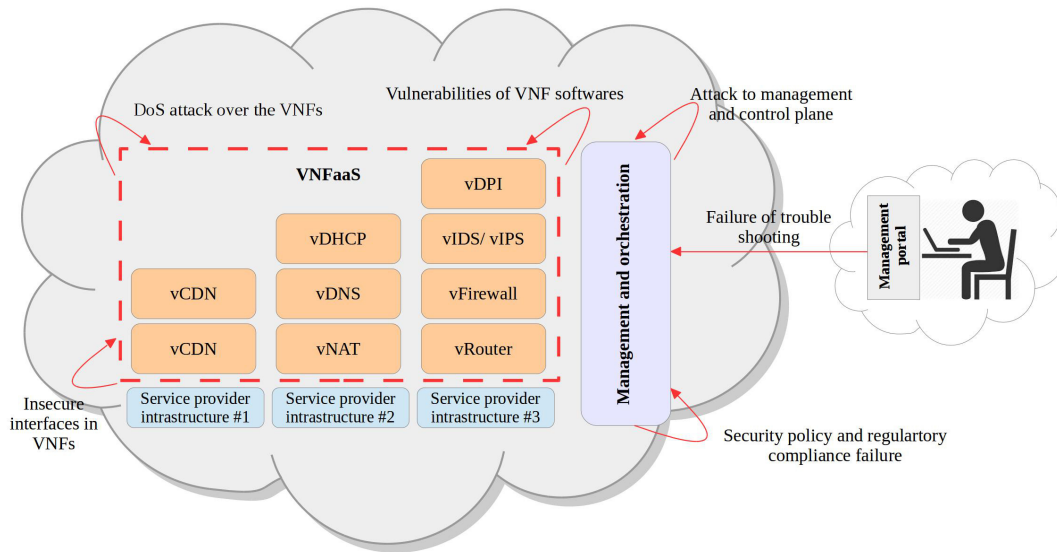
DoS attack over the VNFs

Vulnerabilities of VNF softwares

Attack to management and control plane

VNFaaS

vDPI

vDHCP

vIDS/ vIPS

vCDN

vDNS

vFirewall

vCDN

vNAT

vRouter

Management and orchestration

Failure of trouble shooting

Management portal

Insecure interfaces in VNFs

Service provider intrastructure #1

Service provider intrastructure #2

Service provider intrastructure #3

Security policy and regulartory compliance failure